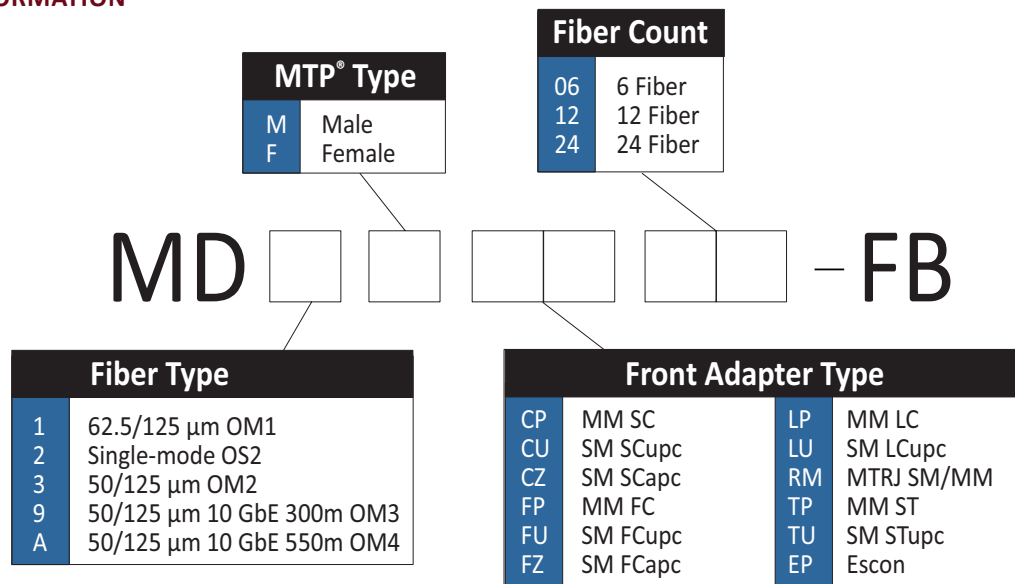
RMATION

Fiber Count

| | |
|---|---|
| 06 | 6 Fiber |
| 12 | 12 Fiber |
| 24 | 24 Fiber |

MTP® Type

| | |
|---|---|
| M | Male |
| F | Female |

MD – FB

Fiber Type

| | |
|---|---|
| 1 | 62.5/125 µm OM1 |
| 2 | Single-mode OS2 |
| 3 | 50/125 µm OM2 |
| 9 | 50/125 µm 10 GbE 300m OM3 |
| A | 50/125 µm 10 GbE 550m OM4 |

Front Adapter Type

| | | | |
|---|---|---|---|
| CP | MM SC | LP | MM LC |
| CU | SM SCupc | LU | SM LCupc |
| CZ | SM SCapc | RM | MTRJ SM/MM |
| FP | MM FC | TP | MM ST |
| FU | SM FCupc | TU | SM STupc |
| FZ | SM FCapc | EP | Escon |